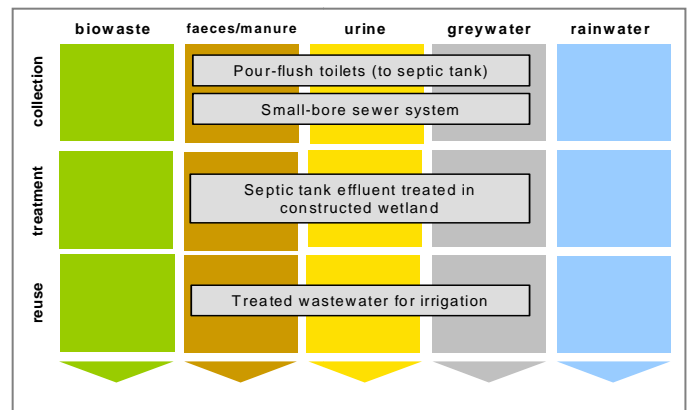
biowaste
faeces/manure
urine
greywater
rainwater

collection
Pour-flush toilets (to septic tank)
Small-bore sewer system

treatment
Septic tank effluent treated in constructed wetland

reuse
Treated wastewater for irrigation